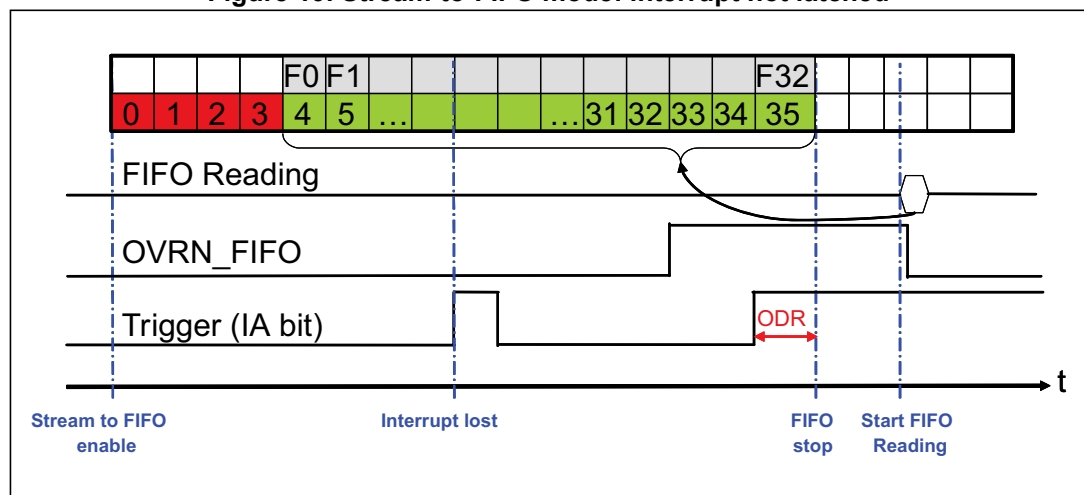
Figure 16. Stream-to-FIFO mode: interrupt not latched

F0 F1 F32

0 1 2 3 4 5 … … 31 32 33 34 35

FIFO Reading

OVRN_FIFO

Trigger (IA bit)

ODR

t

Stream to FIFO enable

Interrupt lost

FIFO stop

Start FIFO Reading